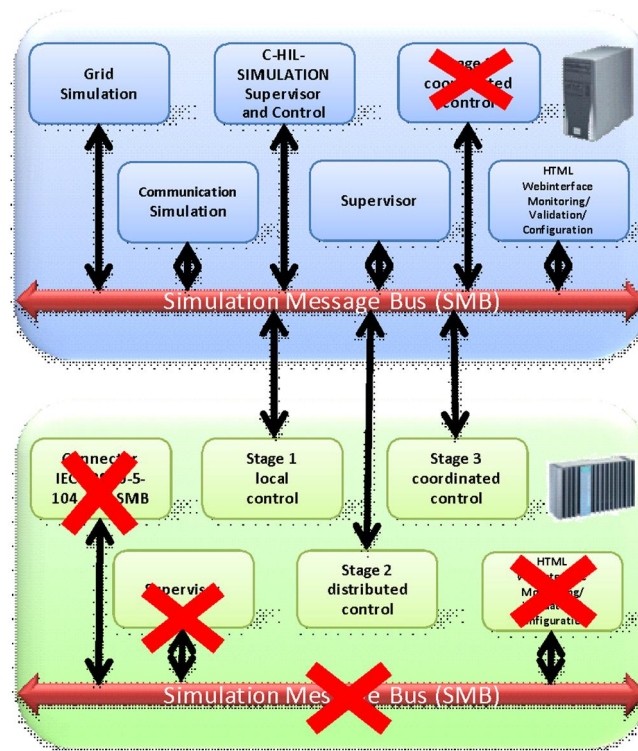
Grid Simulation

C-HIL-SIMULATION Supervisor and Control

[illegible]ge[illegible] coo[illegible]ted control

Communication Simulation

Supervisor

HTML Webinterface Monitoring/ Validation/ Configuration

Simulation Message Bus (SMB)

C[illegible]nnector IEC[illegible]0-5-104 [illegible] SMB

Stage 1 local control

Stage 3 coordinated control

Supervis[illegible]

Stage 2 distributed control

HTML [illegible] Mo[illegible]ing/ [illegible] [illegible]nfiguratio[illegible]

Simulation Mess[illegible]e Bus (SMB)